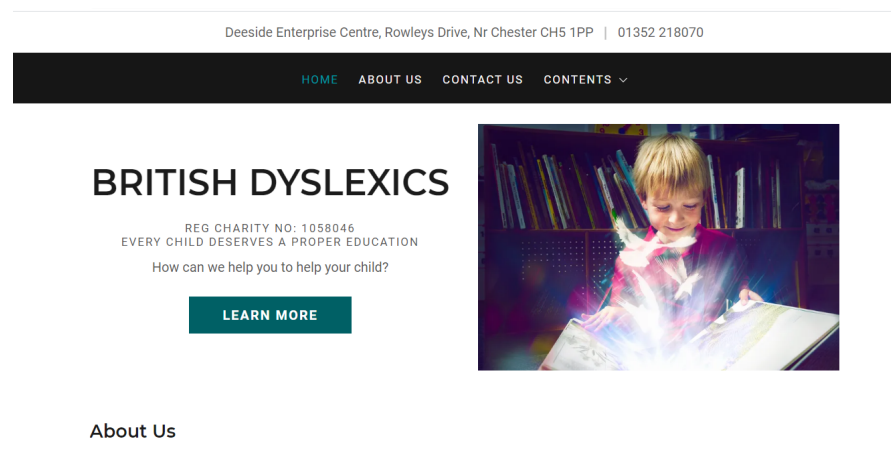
Deeside Enterprise Centre, Rowleys Drive, Nr Chester CH5 1PP | 01352 218070

HOME ABOUT US CONTACT US CONTENTS

BRITISH DYSLEXICS

REG CHARITY NO: 1058046
EVERY CHILD DESERVES A PROPER EDUCATION

How can we help you to help your child?

LEARN MORE

About Us